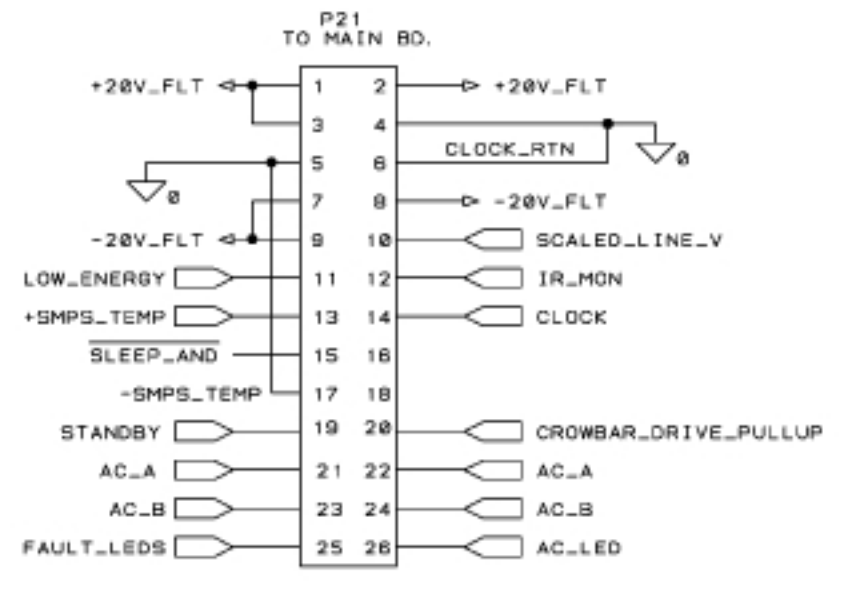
P21
TO MAIN BD.

+20V_FLT 1 2 +20V_FLT
3 4
5 6 CLOCK_RTN
0 0
7 8 -20V_FLT
-20V_FLT 9 10 SCALED_LINE_V
LOW_ENERGY 11 12 IR_MON
+SMPS_TEMP 13 14 CLOCK
$\overline{\text{SLEEP\_AND}}$ 15 16
-SMPS_TEMP 17 18
STANDBY 19 20 CROWBAR_DRIVE_PULLUP
AC_A 21 22 AC_A
AC_B 23 24 AC_B
FAULT_LEDS 25 26 AC_LED